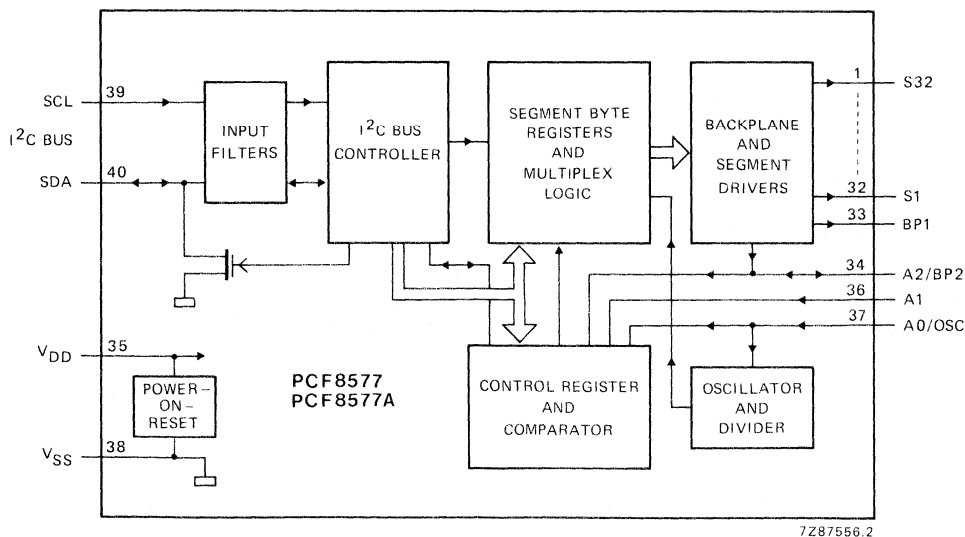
SCL
39
$I^2C$ BUS
SDA
40
INPUT FILTERS
$I^2C$ BUS CONTROLLER
SEGMENT BYTE REGISTERS AND MULTIPLEX LOGIC
BACKPLANE AND SEGMENT DRIVERS
1
S32
32
S1
33
BP1
34
A2/BP2
36
A1
37
A0/OSC
$V_{DD}$
35
POWER – ON – RESET
$V_{SS}$
38
PCF8577
PCF8577A
CONTROL REGISTER AND COMPARATOR
OSCILLATOR AND DIVIDER
7Z87556.2